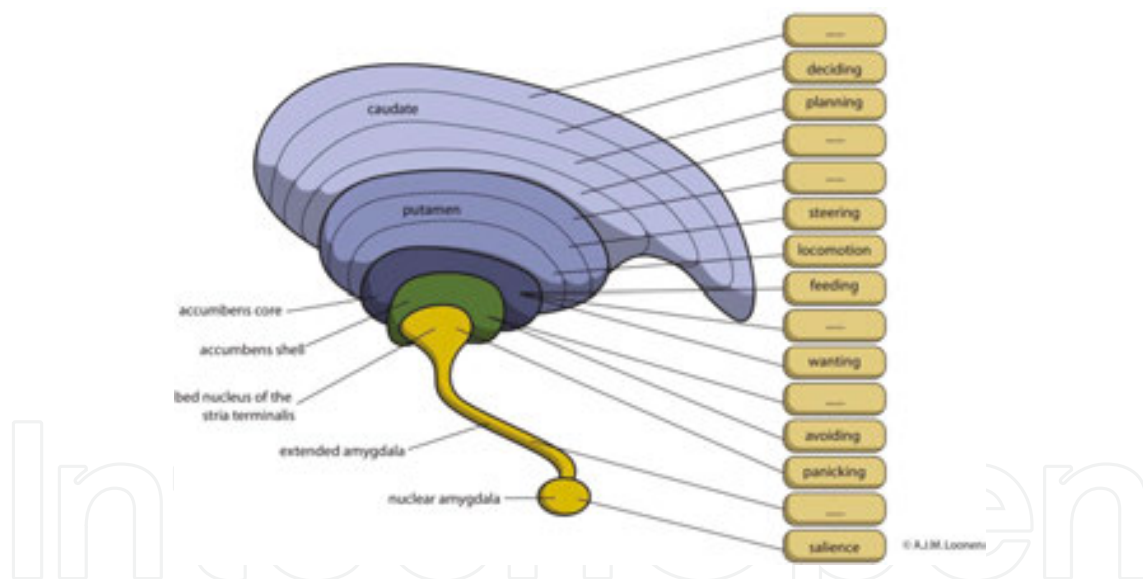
caudate

putamen

accumbens core

accumbens shell

bed nucleus of the stria terminalis

extended amygdala

nuclear amygdala

—

deciding

planning

—

—

steering

locomotion

feeding

—

wanting

—

avoiding

panicking

—

salience

© A.J.M. Loonen